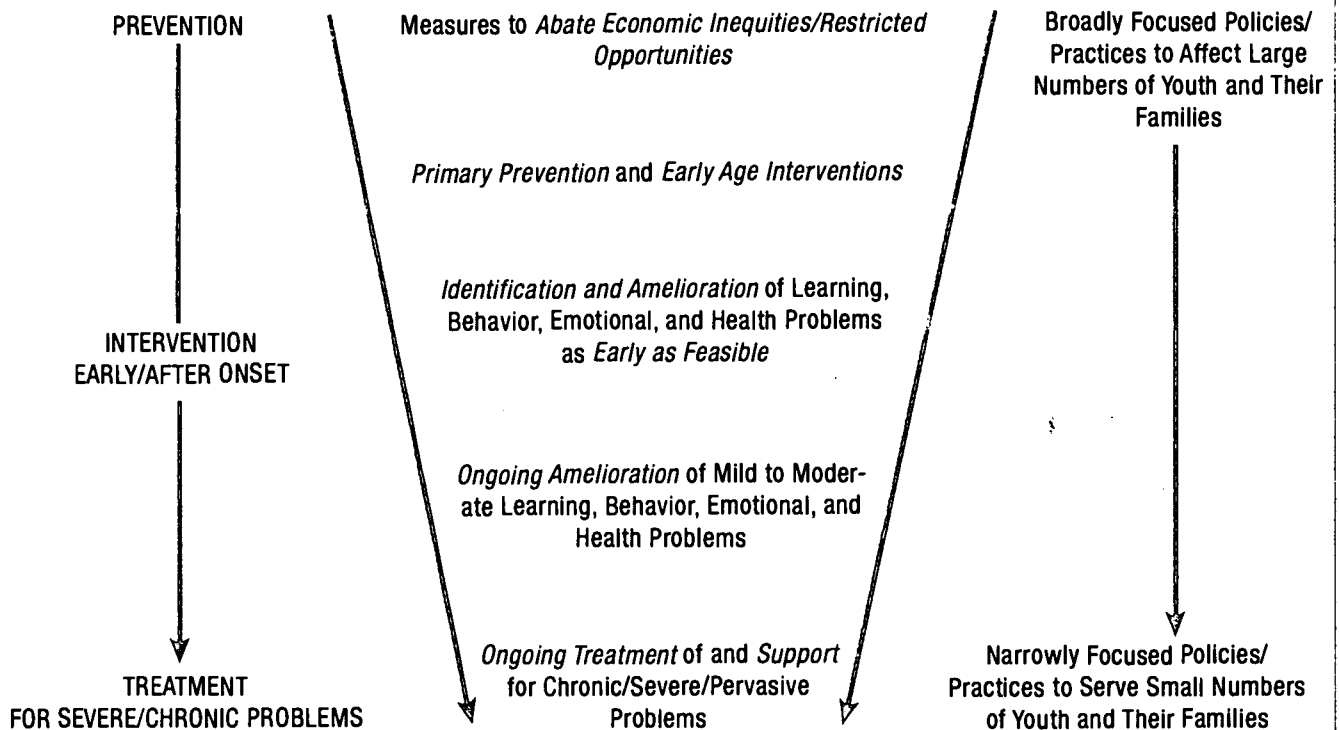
PREVENTION

Measures to Abate Economic Inequities/Restricted Opportunities

Broadly Focused Policies/ Practices to Affect Large Numbers of Youth and Their Families

Primary Prevention and Early Age Interventions

INTERVENTION EARLY/AFTER ONSET

Identification and Amelioration of Learning, Behavior, Emotional, and Health Problems as Early as Feasible

Ongoing Amelioration of Mild to Moderate Learning, Behavior, Emotional, and Health Problems

TREATMENT FOR SEVERE/CHRONIC PROBLEMS

Ongoing Treatment of and Support for Chronic/Severe/Pervasive Problems

Narrowly Focused Policies/ Practices to Serve Small Numbers of Youth and Their Families